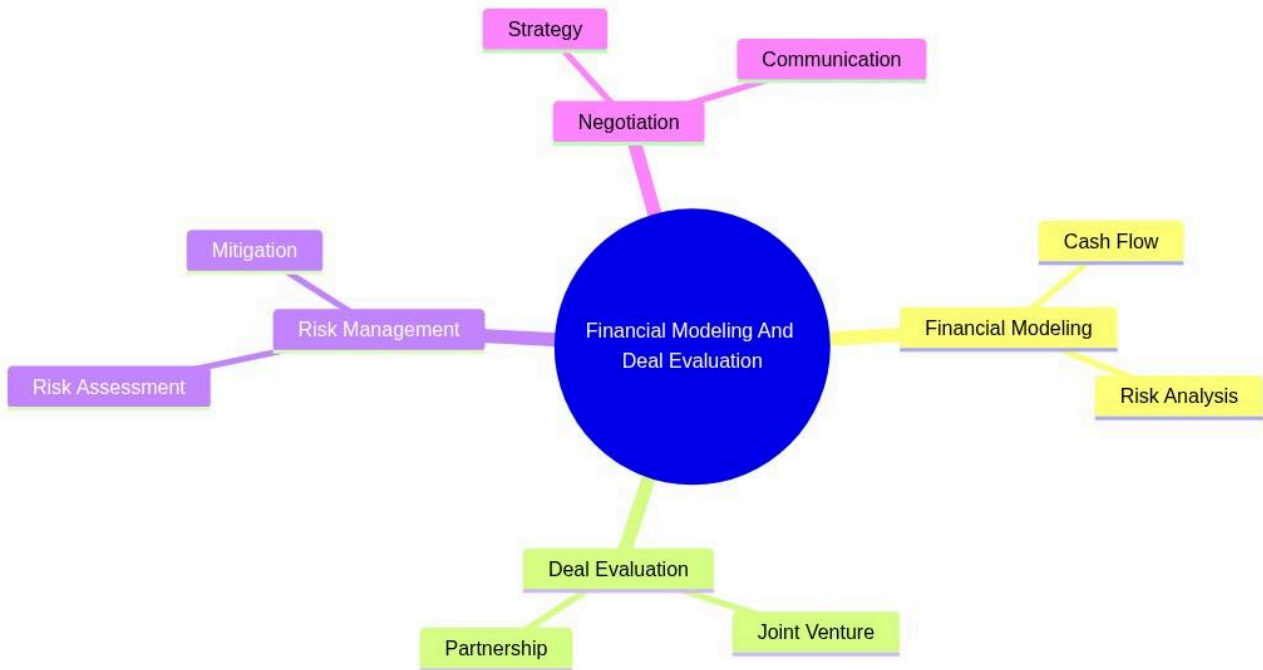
Strategy

Communication

Negotiation

Mitigation

Risk Management

Risk Assessment

Financial Modeling And Deal Evaluation

Cash Flow

Financial Modeling

Risk Analysis

Deal Evaluation

Partnership

Joint Venture